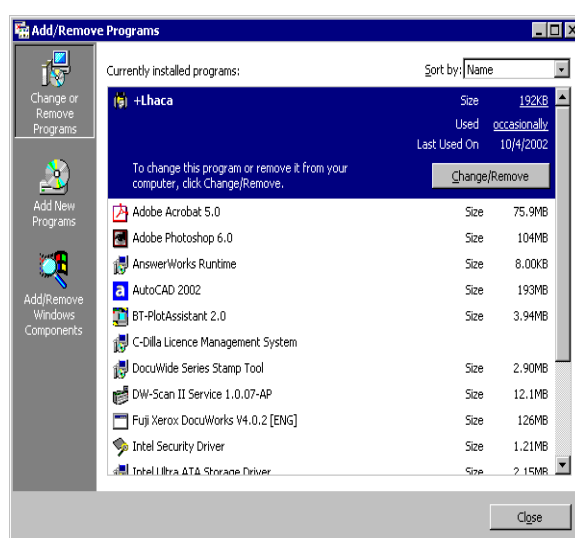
Add/Remove Programs

Change or Remove Programs

Add New Programs

Add/Remove Windows Components

Currently installed programs:

Sort by: Name

+Lhaca
Size 192KB
Used occasionally
Last Used On 10/4/2002
To change this program or remove it from your computer, click Change/Remove.
Change/Remove

| | | |
|---|---|---|
| Adobe Acrobat 5.0 | Size | 75.9MB |
| Adobe Photoshop 6.0 | Size | 104MB |
| AnswerWorks Runtime | Size | 8.00KB |
| AutoCAD 2002 | Size | 193MB |
| BT-PlotAssistant 2.0 | Size | 3.94MB |
| C-Dilla Licence Management System | | |
| DocuWide Series Stamp Tool | Size | 2.90MB |
| DW-Scan II Service 1.0.07-AP | Size | 12.1MB |
| Fuji Xerox DocuWorks V4.0.2 [ENG] | Size | 126MB |
| Intel Security Driver | Size | 1.21MB |
| Intel Ultra ATA Storage Driver | Size | 2.15MB |

Close